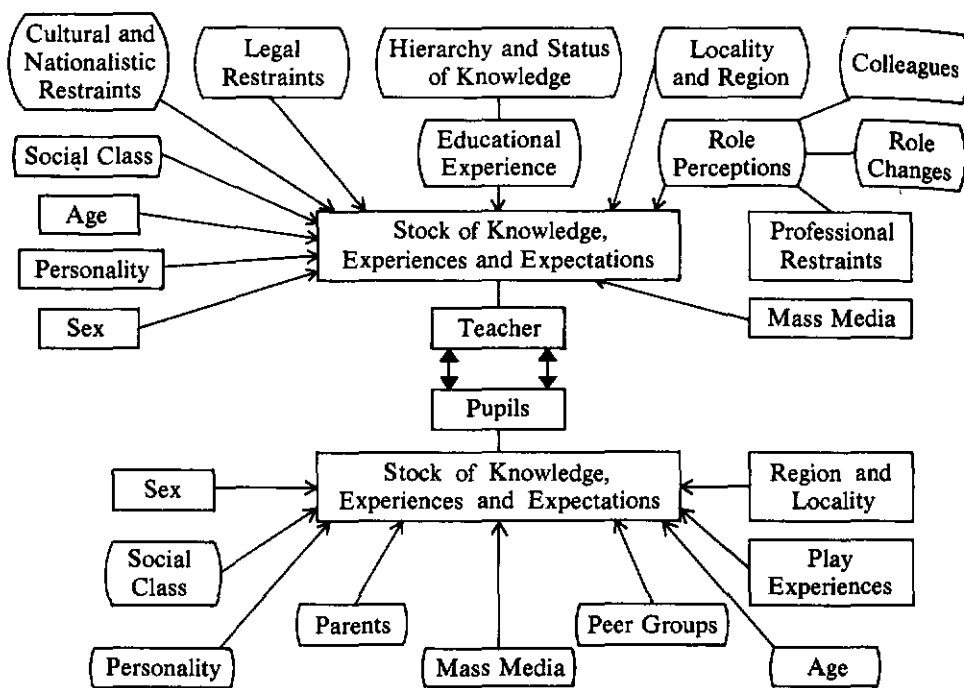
Cultural and Nationalistic Restraints

Legal Restraints

Hierarchy and Status of Knowledge

Locality and Region

Colleagues

Educational Experience

Role Perceptions

Role Changes

Social Class

Age

Personality

Sex

Stock of Knowledge, Experiences and Expectations

Professional Restraints

Mass Media

Teacher

Pupils

Sex

Stock of Knowledge, Experiences and Expectations

Region and Locality

Social Class

Play Experiences

Parents

Peer Groups

Personality

Mass Media

Age